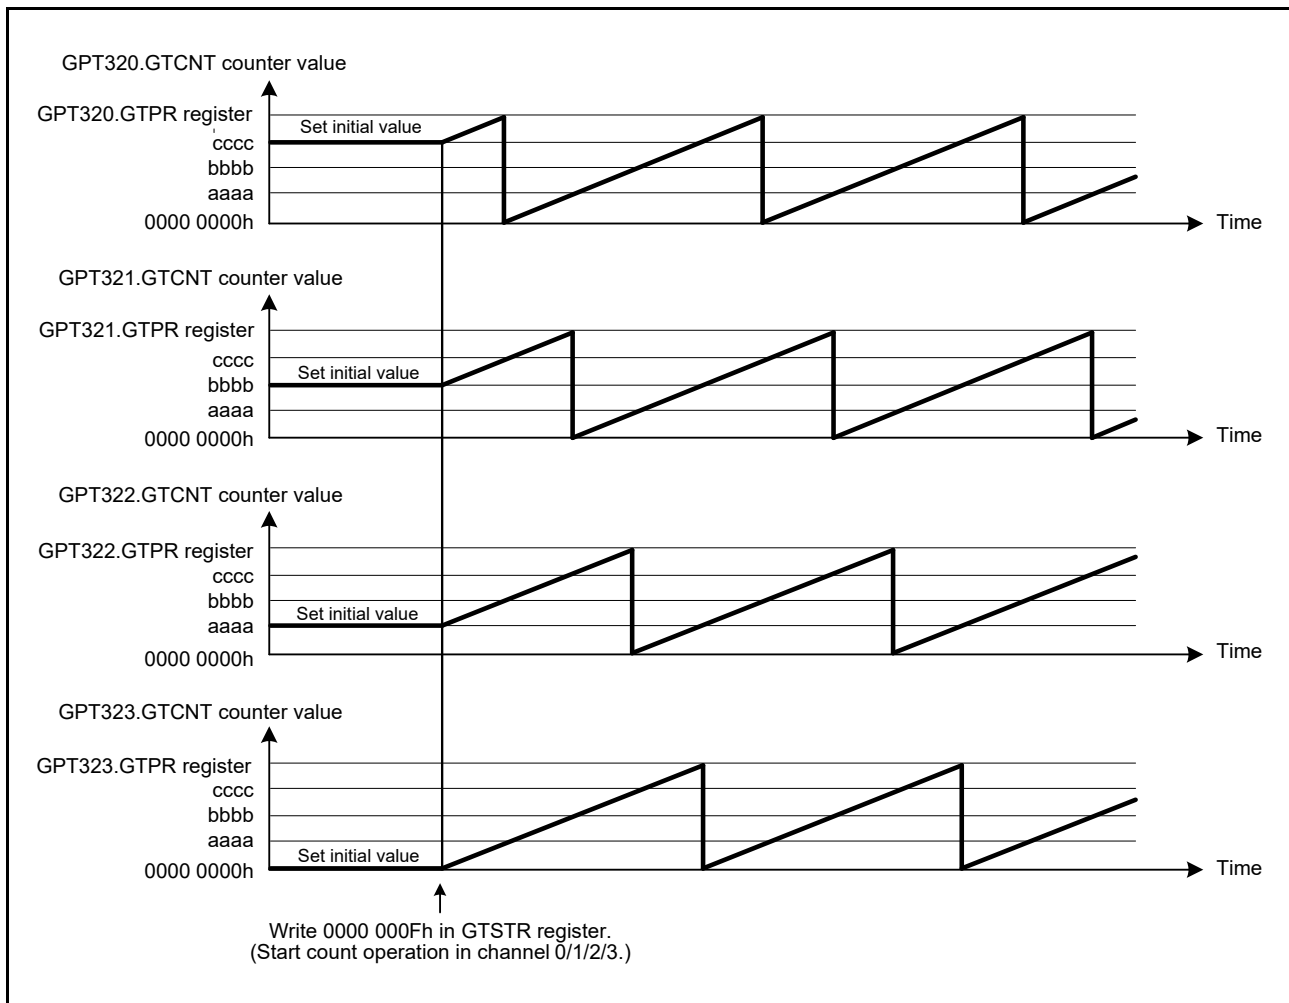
GPT320.GTCNT counter value

GPT320.GTPR register
cccc
bbbb
aaaa
0000 0000h

Set initial value

Time

GPT321.GTCNT counter value

GPT321.GTPR register
cccc
bbbb
aaaa
0000 0000h

Set initial value

Time

GPT322.GTCNT counter value

GPT322.GTPR register
cccc
bbbb
aaaa
0000 0000h

Set initial value

Time

GPT323.GTCNT counter value

GPT323.GTPR register
cccc
bbbb
aaaa
0000 0000h

Set initial value

Time

Write 0000 000Fh in GTSTR register.
(Start count operation in channel 0/1/2/3.)